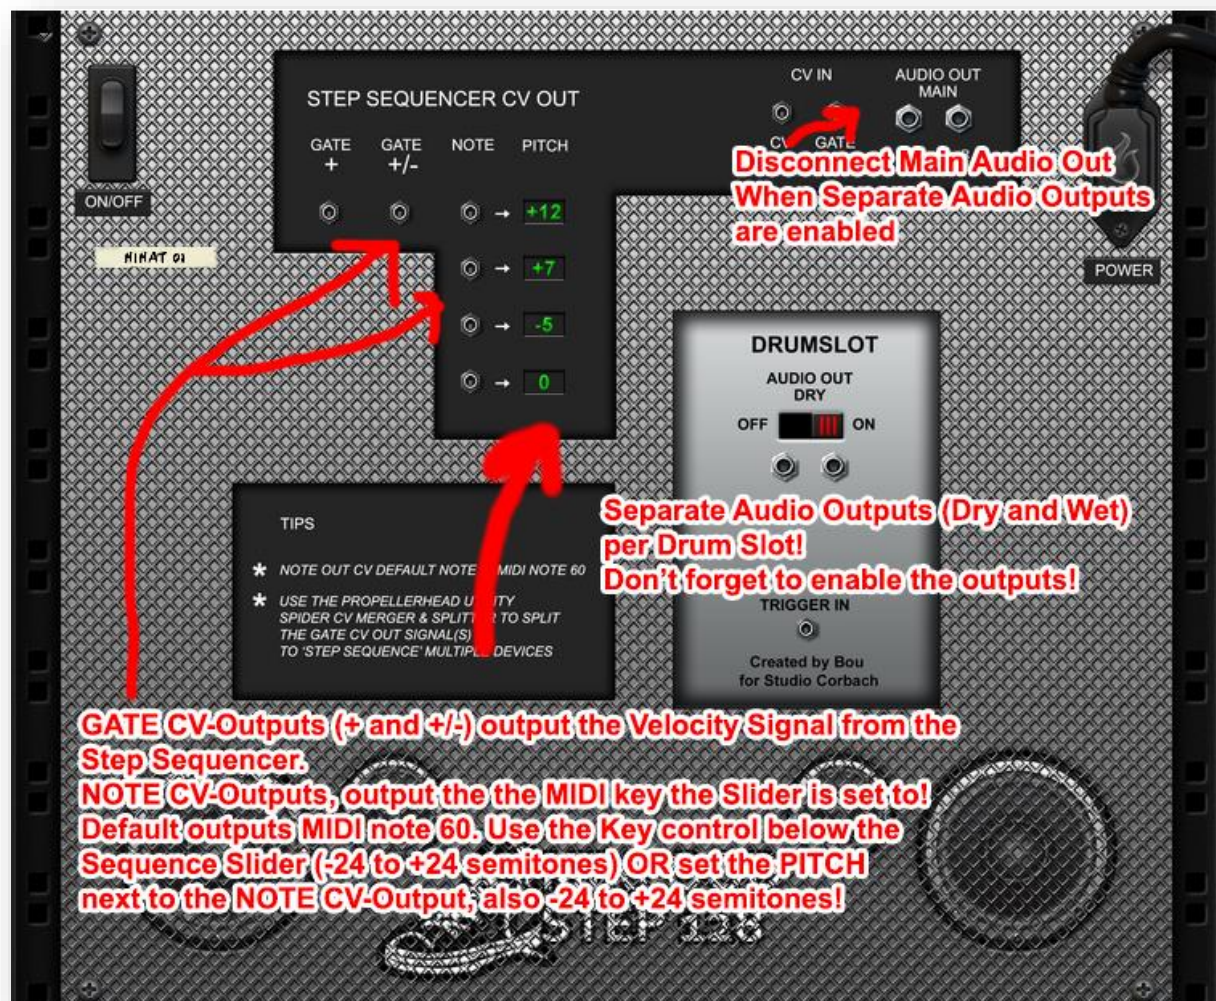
ON/OFF

HIHAT 01

STEP SEQUENCER CV OUT

GATE +

GATE +/-

NOTE

PITCH

+12

+7

-5

0

CV IN

CV GATE

AUDIO OUT MAIN

Disconnect Main Audio Out When Separate Audio Outputs are enabled

POWER

DRUMSLOT

AUDIO OUT DRY

OFF ON

TIPS

* NOTE OUT CV DEFAULT NOTE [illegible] MIDI NOTE 60

* USE THE PROPELLERHEAD U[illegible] SPIDER CV MERGER & SPLITT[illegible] TO SPLIT THE GATE CV OUT SIGNAL(S) TO 'STEP SEQUENCE' MULTIP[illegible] DEVICES

Separate Audio Outputs (Dry and Wet) per Drum Slot!
Don't forget to enable the outputs!

TRIGGER IN

Created by Bou for Studio Corbach

GATE CV-Outputs (+ and +/-) output the Velocity Signal from the Step Sequencer.
NOTE CV-Outputs, output the the MIDI key the Slider is set to! Default outputs MIDI note 60. Use the Key control below the Sequence Slider (-24 to +24 semitones) OR set the PITCH next to the NOTE CV-Output, also -24 to +24 semitones!

STEP 128